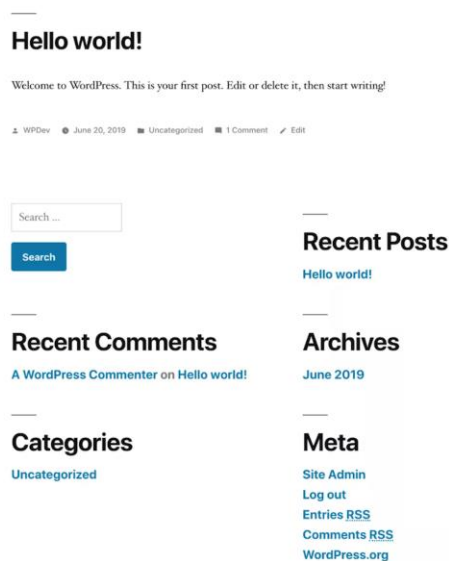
Hello world!

Welcome to WordPress. This is your first post. Edit or delete it, then start writing!

WPDev June 20, 2019 Uncategorized 1 Comment Edit

Search ...

Search

Recent Posts

Hello world!

Recent Comments

A WordPress Commenter on Hello world!

Archives

June 2019

Categories

Uncategorized

Meta

Site Admin
Log out
Entries RSS
Comments RSS
WordPress.org